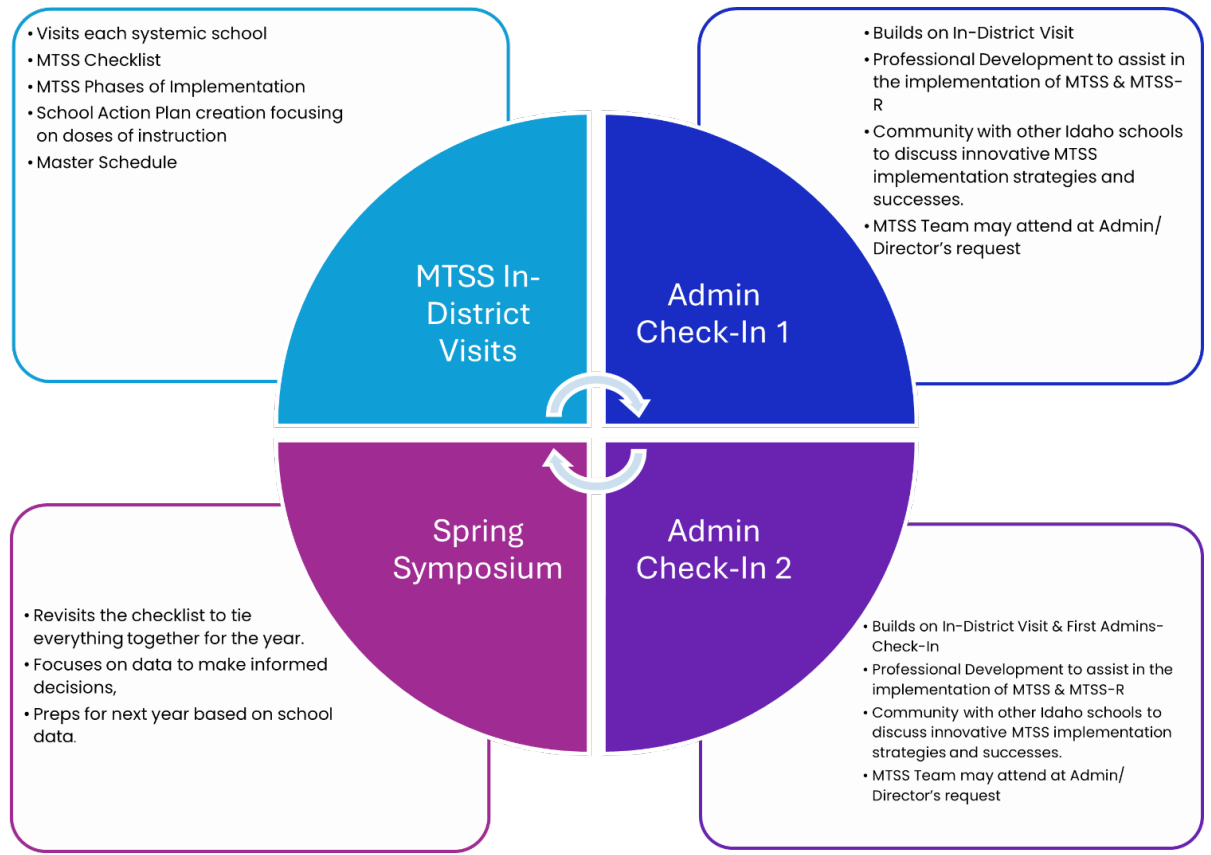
• Visits each systemic school
• MTSS Checklist
• MTSS Phases of Implementation
• School Action Plan creation focusing on doses of instruction
• Master Schedule

MTSS In-District Visits

• Builds on In-District Visit
• Professional Development to assist in the implementation of MTSS & MTSS-R
• Community with other Idaho schools to discuss innovative MTSS implementation strategies and successes.
• MTSS Team may attend at Admin/ Director's request

Admin Check-In 1

Spring Symposium

• Revisits the checklist to tie everything together for the year.
• Focuses on data to make informed decisions,
• Preps for next year based on school data.

Admin Check-In 2

• Builds on In-District Visit & First Admins-Check-In
• Professional Development to assist in the implementation of MTSS & MTSS-R
• Community with other Idaho schools to discuss innovative MTSS implementation strategies and successes.
• MTSS Team may attend at Admin/ Director's request